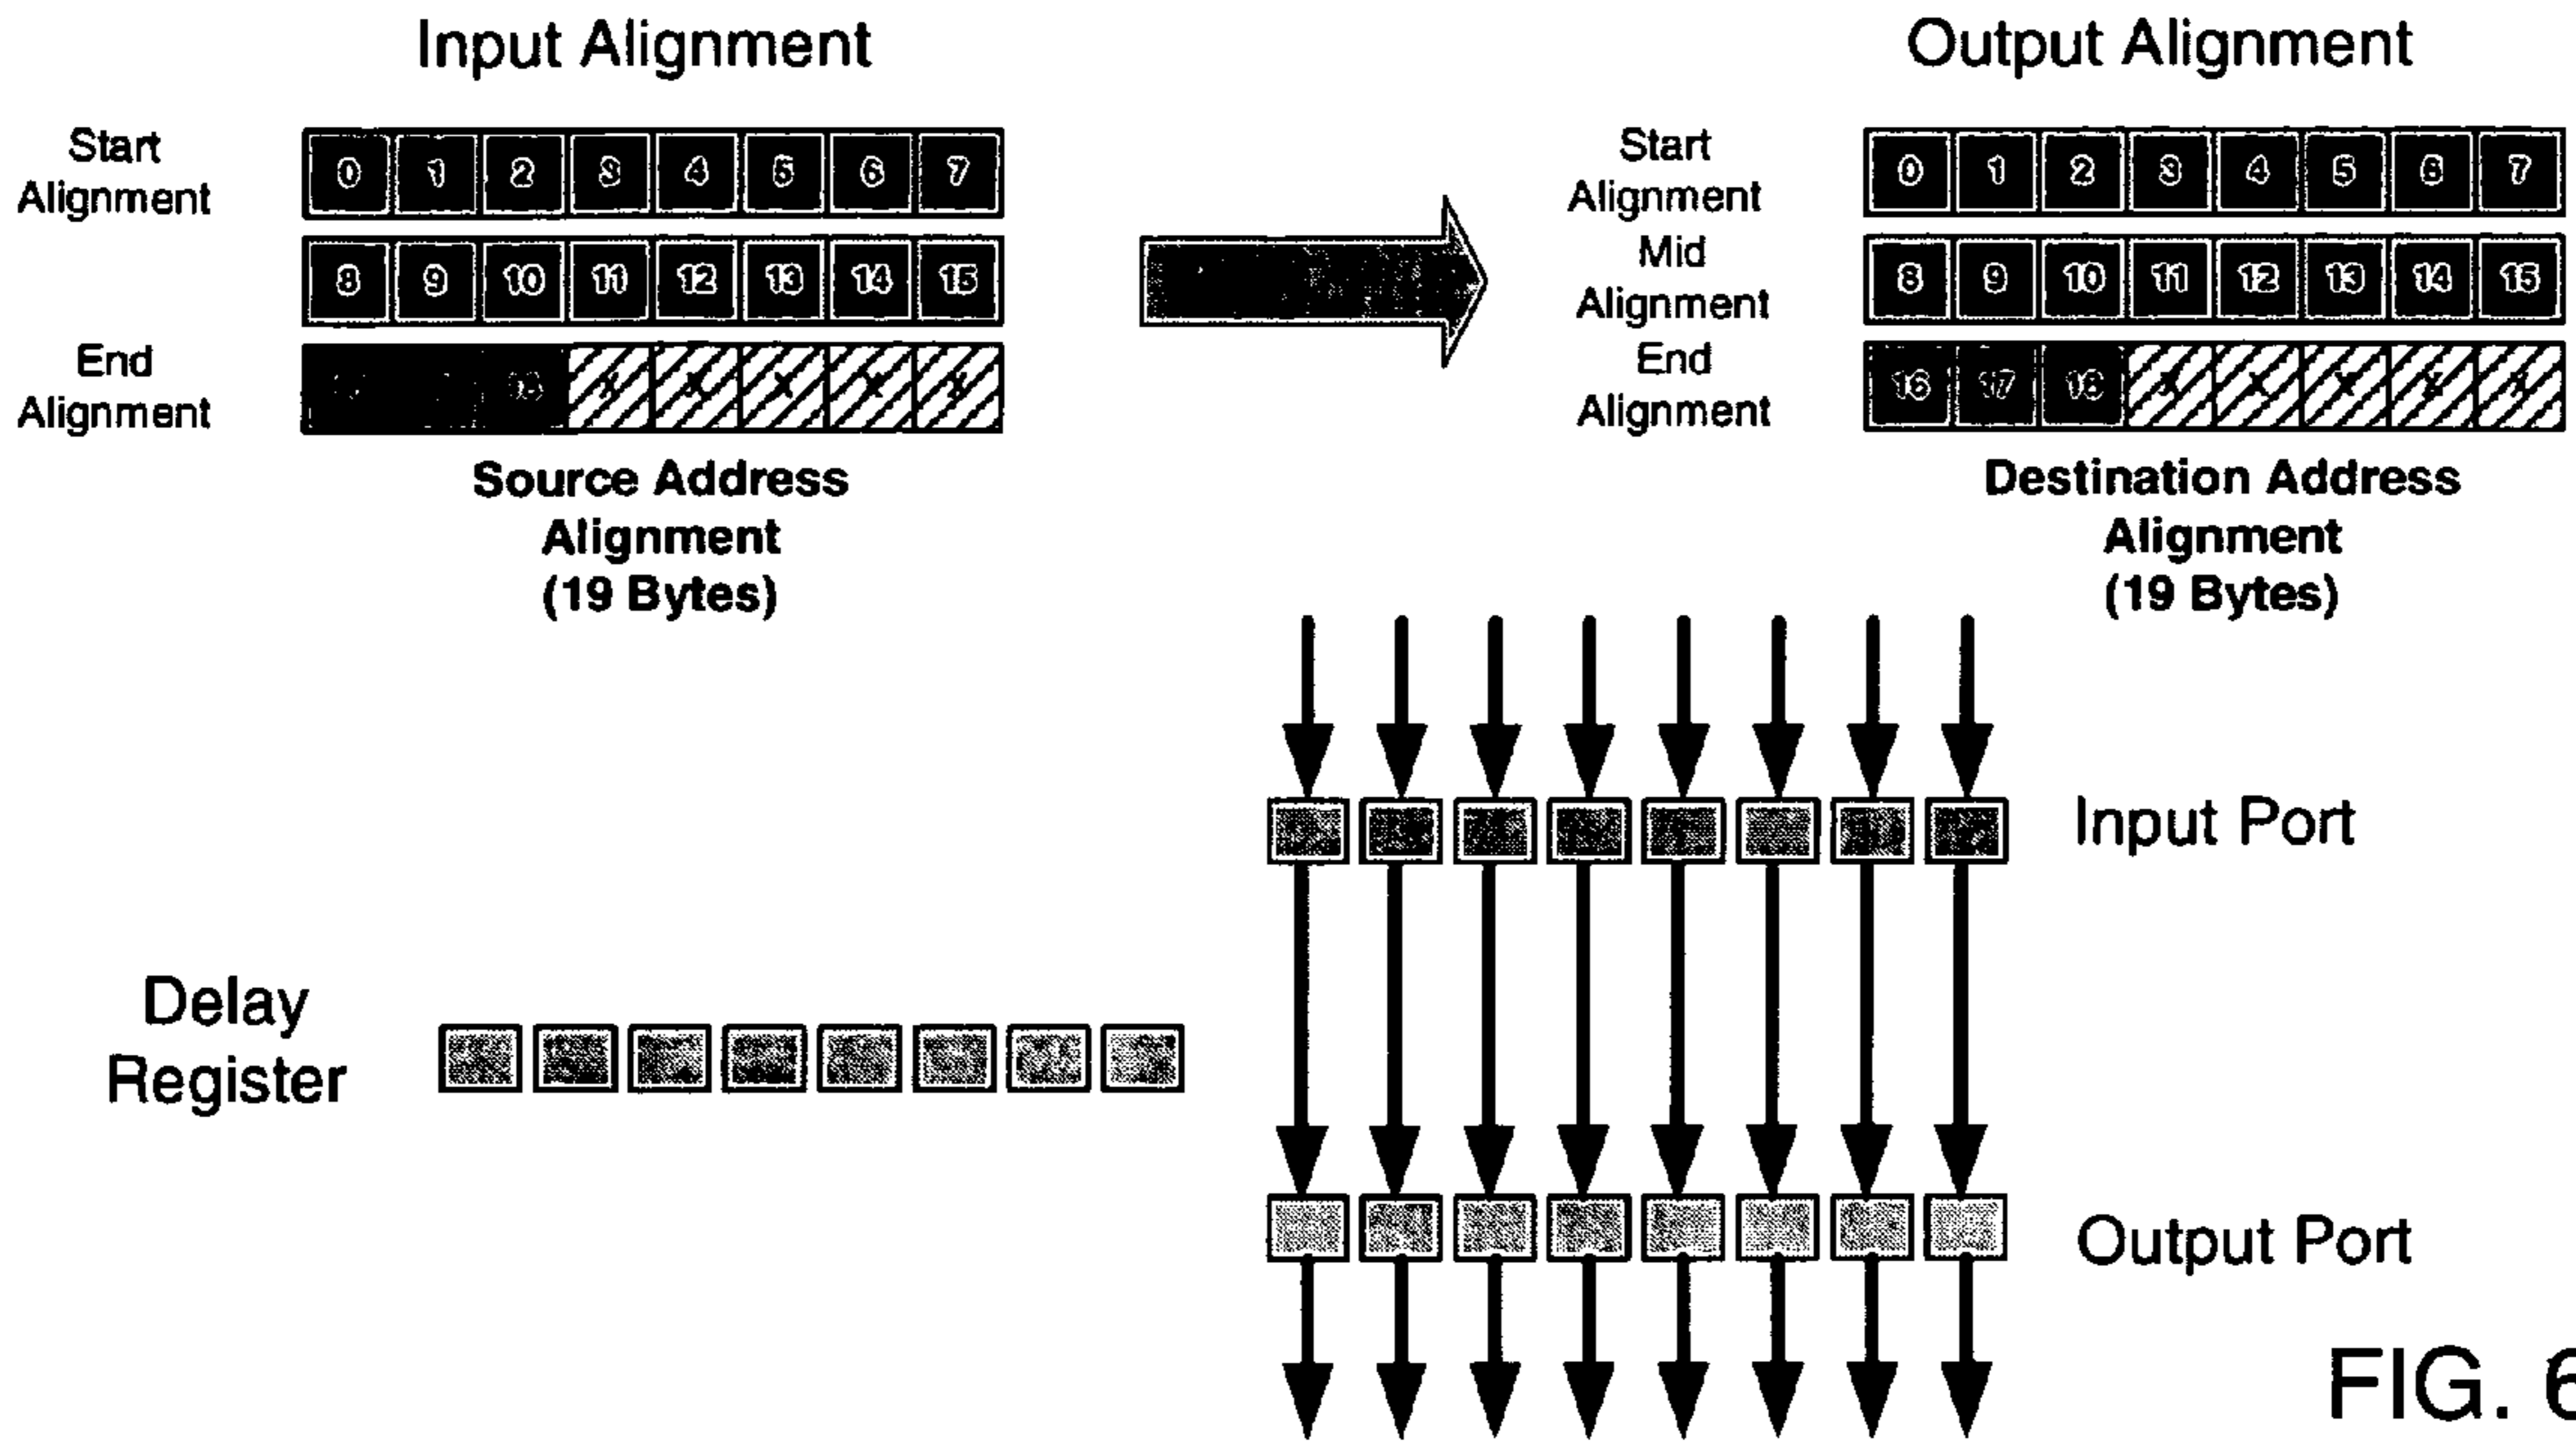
Input Alignment

Output Alignment

Start Alignment

| 0 | 1 | 2 | 3 | 4 | 5 | 6 | 7 |
|---|---|---|---|---|---|---|---|
| 8 | 9 | 10 | 11 | 12 | 13 | 14 | 15 |
| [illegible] | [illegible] | 18 | X | X | X | X | X |

End Alignment

Source Address Alignment (19 Bytes)

Start Alignment

Mid Alignment

End Alignment

| 0 | 1 | 2 | 3 | 4 | 5 | 6 | 7 |
|---|---|---|---|---|---|---|---|
| 8 | 9 | 10 | 11 | 12 | 13 | 14 | 15 |
| 16 | 17 | 18 | X | X | X | X | X |

Destination Address Alignment (19 Bytes)

Input Port

Delay Register

Output Port

FIG. 6